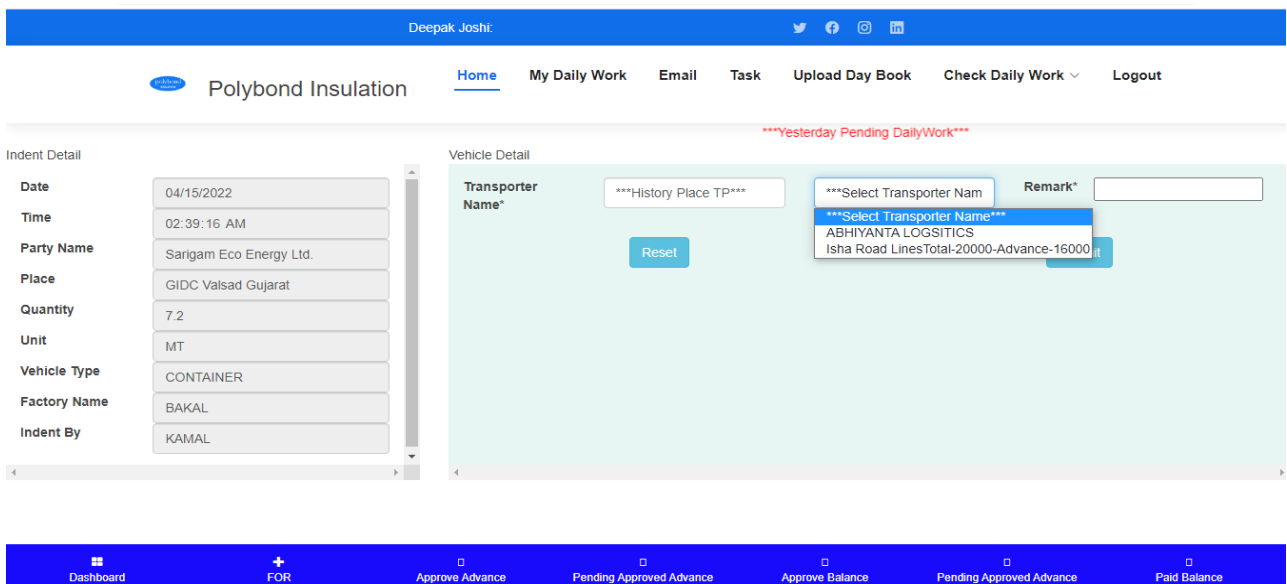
Deepak Joshi:

polybond

Polybond Insulation

Home My Daily Work Email Task Upload Day Book Check Daily Work Logout

***Yesterday Pending DailyWork***

Indent Detail

| Date | 04/15/2022 |
|---|---|
| Time | 02:39:16 AM |
| Party Name | Sarigam Eco Energy Ltd. |
| Place | GIDC Valsad Gujarat |
| Quantity | 7.2 |
| Unit | MT |
| Vehicle Type | CONTAINER |
| Factory Name | BAKAL |
| Indent By | KAMAL |

Vehicle Detail

Transporter Name*

***History Place TP***

***Select Transporter Nam

***Select Transporter Name***
ABHIYANTA LOGSITICS
Isha Road LinesTotal-20000-Advance-16000

Remark*

Reset

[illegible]it

Dashboard FOR Approve Advance Pending Approved Advance Approve Balance Pending Approved Advance Paid Balance